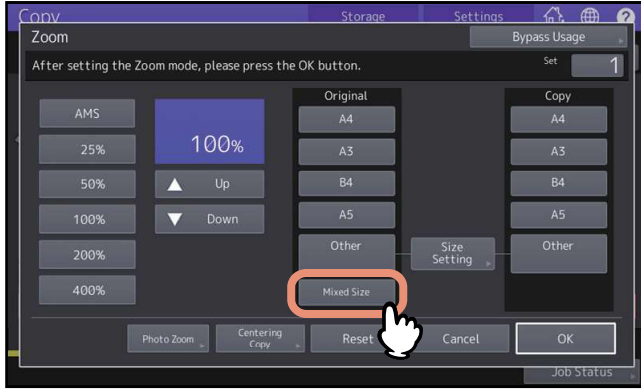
Copy
Storage
Settings
?
Zoom
Bypass Usage
After setting the Zoom mode, please press the OK button.
Set
1
AMS
25%
50%
100%
200%
400%
100%
Up
Down
Original
A4
A3
B4
A5
Other
Mixed Size
Size Setting
Copy
A4
A3
B4
A5
Other
Photo Zoom
Centering Copy
Reset
Cancel
OK
Job Status